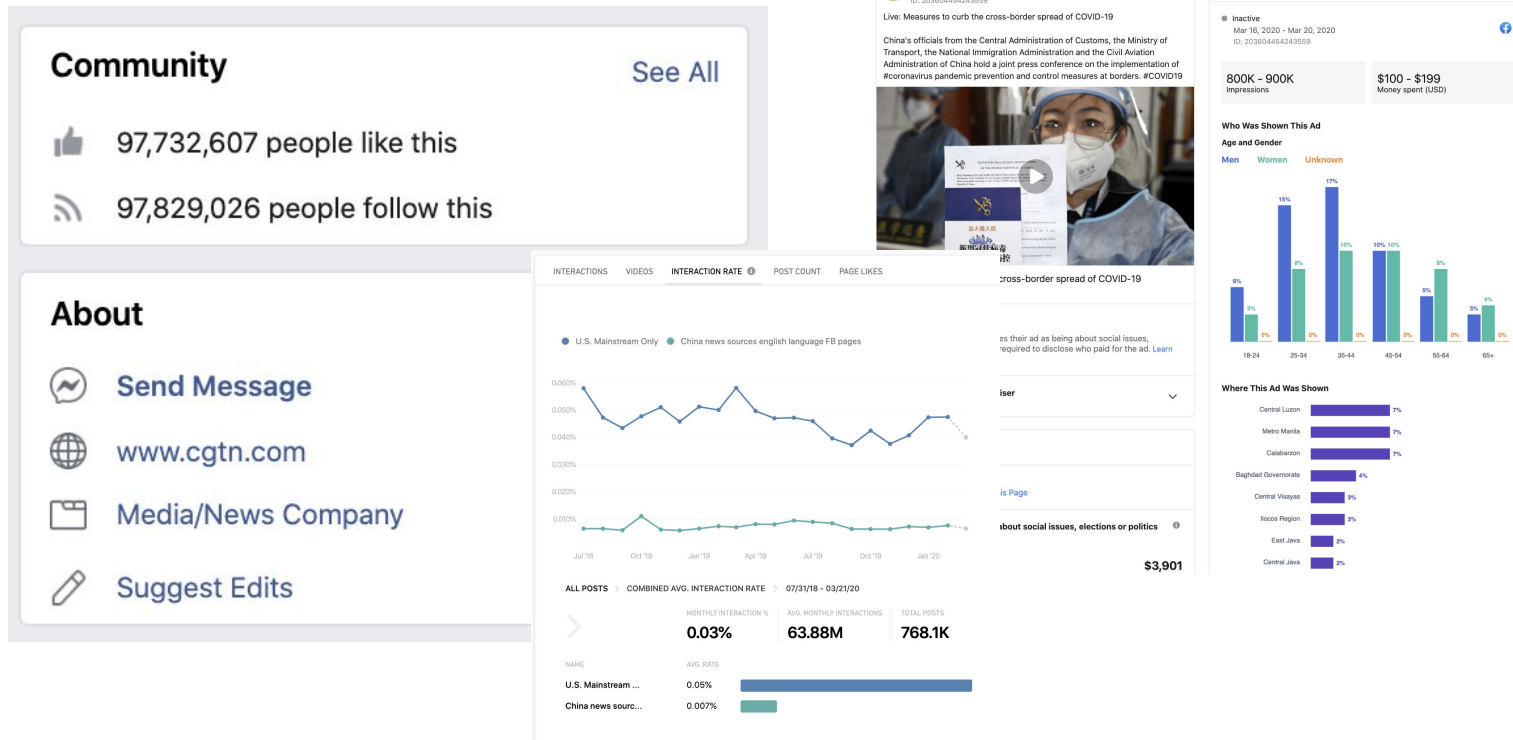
Community
See All
97,732,607 people like this
97,829,026 people follow this

About
Send Message
www.cgtn.com
Media/News Company
Suggest Edits

ID: 2036044542435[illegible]
Live: Measures to curb the cross-border spread of COVID-19

China's officials from the Central Administration of Customs, the Ministry of Transport, the National Immigration Administration and the Civil Aviation Administration of China hold a joint press conference on the implementation of #coronavirus pandemic prevention and control measures at borders. #COVID19

cross-border spread of COVID-19
es their ad as being about social issues, required to disclose who paid for the ad. Learn
iser
is Page
about social issues, elections or politics
$3,901

INTERACTIONS VIDEOS INTERACTION RATE POST COUNT PAGE LIKES
U.S. Mainstream Only China news sources english language FB pages
0.060%
0.050%
0.040%
0.030%
0.020%
0.010%
Jul '18 Oct '18 Jan '19 Apr '19 Jul '19 Oct '19 Jan '20
ALL POSTS COMBINED AVG. INTERACTION RATE 07/31/18 - 03/21/20
MONTHLY INTERACTION % 0.03%
AVG. MONTHLY INTERACTIONS 63.88M
TOTAL POSTS 768.1K
| NAME | AVG. RATE |
|---|---|
| U.S. Mainstream ... | 0.05% |
| China news sourc... | 0.007% |

Inactive
Mar 16, 2020 - Mar 20, 2020
ID: 2036044542435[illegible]
800K - 900K
Impressions
$100 - $199
Money spent (USD)
Who Was Shown This Ad
Age and Gender
Men Women Unknown
6% 3% 0%
15% 8% 0%
17% 10% 0%
10% 10% 0%
5% 8% 0%
3% 4% 0%
18-24 25-34 35-44 45-54 55-64 65+
Where This Ad Was Shown
Central Luzon 7%
Metro Manila 7%
Calabarzon 7%
Baghdad Governorate 4%
Central Visayas 3%
Ilocos Region 3%
East Java 2%
Central Java 2%